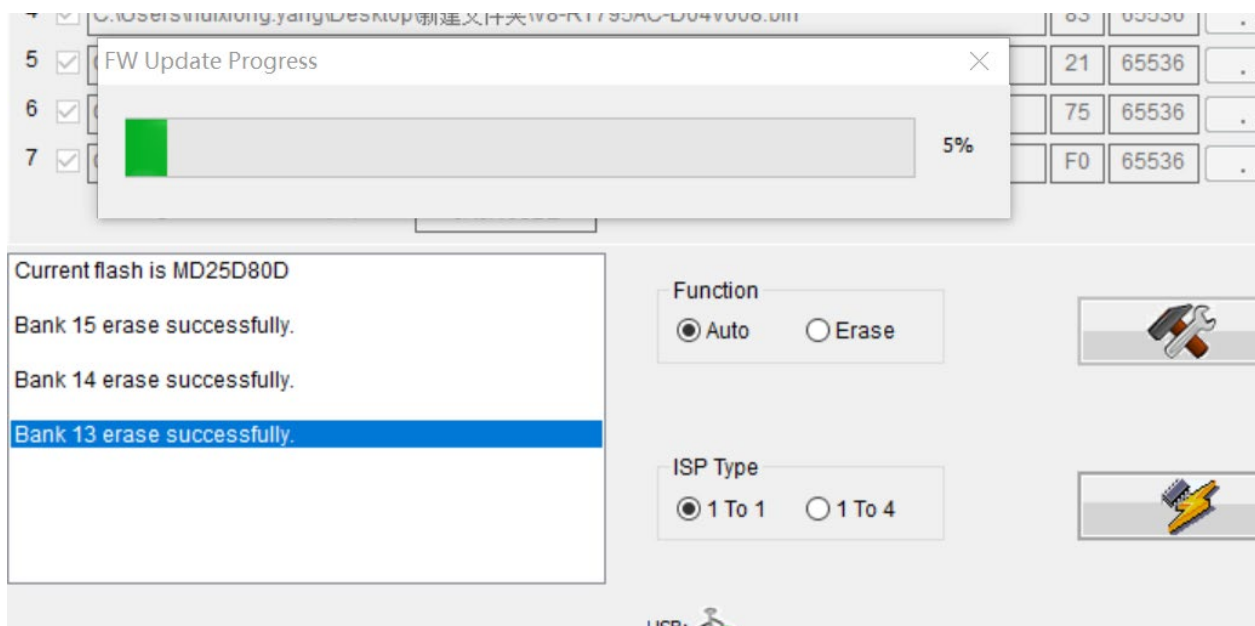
4 C:\Users\huixiong.yang\Desktop\新建文件夹\V8-RT795AC-D04V008.bin 83 65536

5 21 65536

6 75 65536

7 F0 65536

FW Update Progress

5%

Current flash is MD25D80D

Bank 15 erase successfully.

Bank 14 erase successfully.

Bank 13 erase successfully.

Function

Auto

Erase

ISP Type

1 To 1

1 To 4

USB: